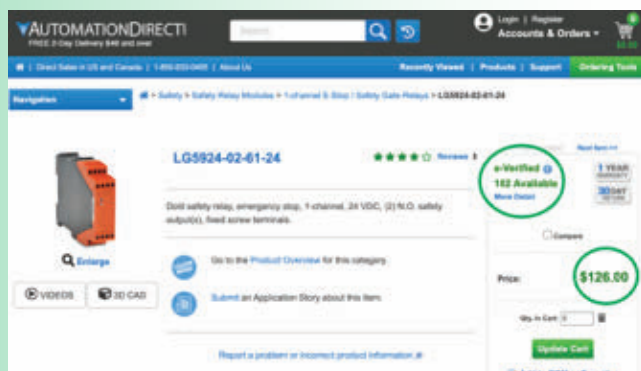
AUTOMATIONDIRECT
FREE 2-Day Delivery $49 and over

Search

Login | Register
Accounts & Orders

$0.00

| Direct Sales in US and Canada | 1-800-633-0405 | About Us

Recently Viewed | Products | Support | Ordering Tools

Navigation

> Safety > Safety Relay Modules > 1-channel E-Stop / Safety Gate Relays > LG5924-02-61-24

LG5924-02-61-24

Reviews

Dold safety relay, emergency stop, 1-channel, 24 VDC, (2) N.O. safety output(s), fixed screw terminals.

Enlarge

VIDEOS

3D CAD

Go to the Product Overview for this category.

Submit an Application Story about this item.

Report a problem or incorrect product information

Next Item

e-Verified
182 Available
More Detail

1 YEAR WARRANTY

30 DAY RETURNS

Compare

Price:

$126.00

Qty in Cart: 0

Update Cart